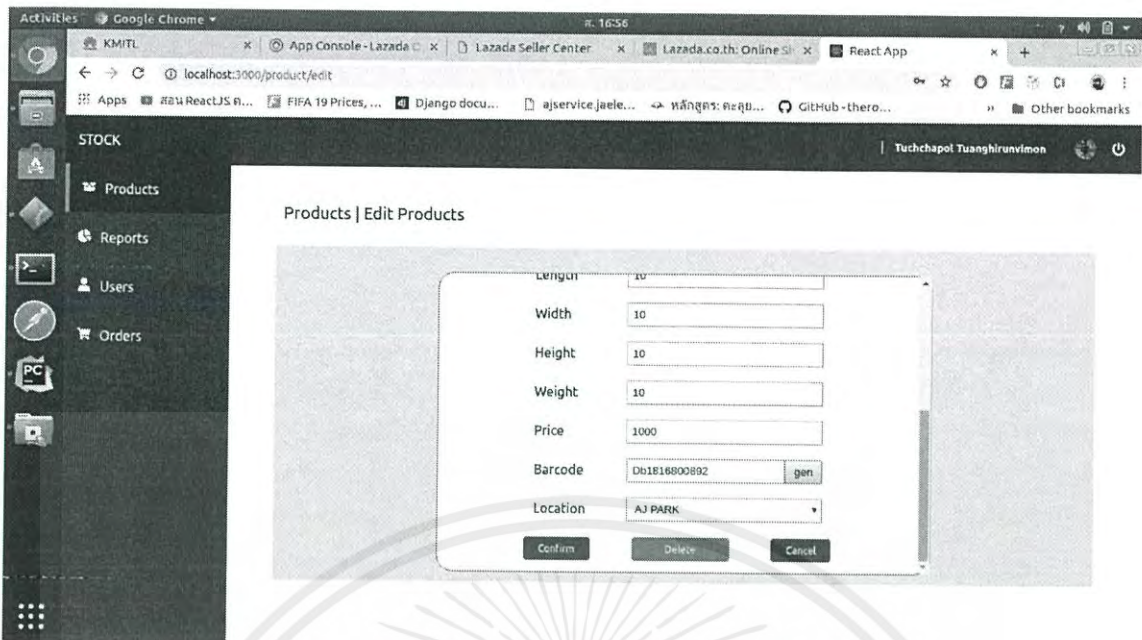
Activities Google Chrome ▾ 16:56

KMITL × App Console - Lazada × Lazada Seller Center × Lazada.co.th: Online S × React App × +

localhost:3000/product/edit

Apps สอน ReactJS ก... FIFA 19 Prices, ... Django docu... ajservice.jaele... หลักสูตร: คณะ... GitHub - thero... Other bookmarks

STOCK

Tuchchapol Tuanghirunvimon

Products

Reports

Users

Orders

Products | Edit Products

Length 10

Width 10

Height 10

Weight 10

Price 1000

Barcode Db1816800892 gen

Location AJ PARK

Confirm Delete Cancel